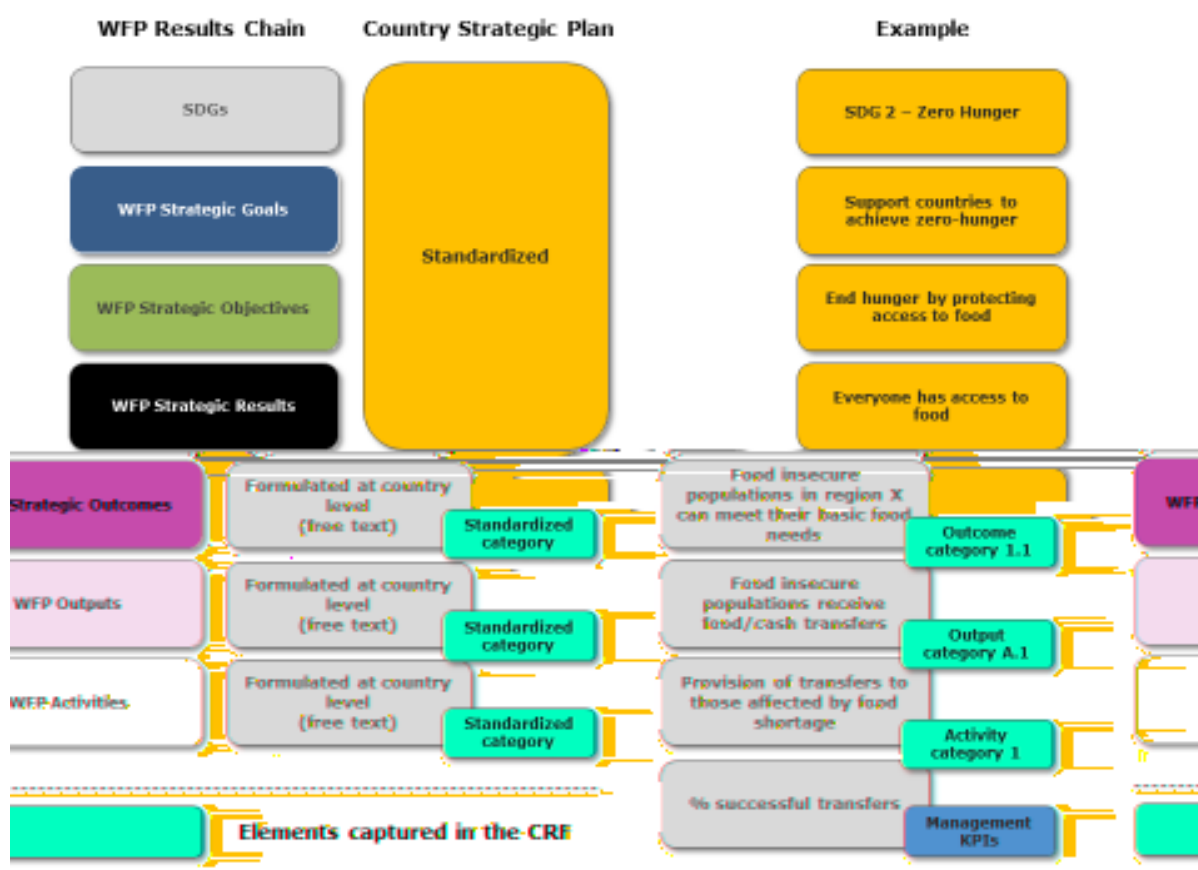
WFP Results Chain

Country Strategic Plan

Example

SDGs

WFP Strategic Goals

WFP Strategic Objectives

WFP Strategic Results

Standardized

SDG 2 – Zero Hunger

Support countries to achieve zero-hunger

End hunger by protecting access to food

Everyone has access to food

Strategic Outcomes

Formulated at country level (free text)

Standardized category

Food insecure populations in region X can meet their basic food needs

Outcome category 1.1

WFP Outputs

Formulated at country level (free text)

Standardized category

Food insecure populations receive food/cash transfers

Output category A.1

WFP Activities

Formulated at country level (free text)

Standardized category

Provision of transfers to those affected by food shortage

Activity category 1

% successful transfers

Management KPIs

Elements captured in the CRF

WF